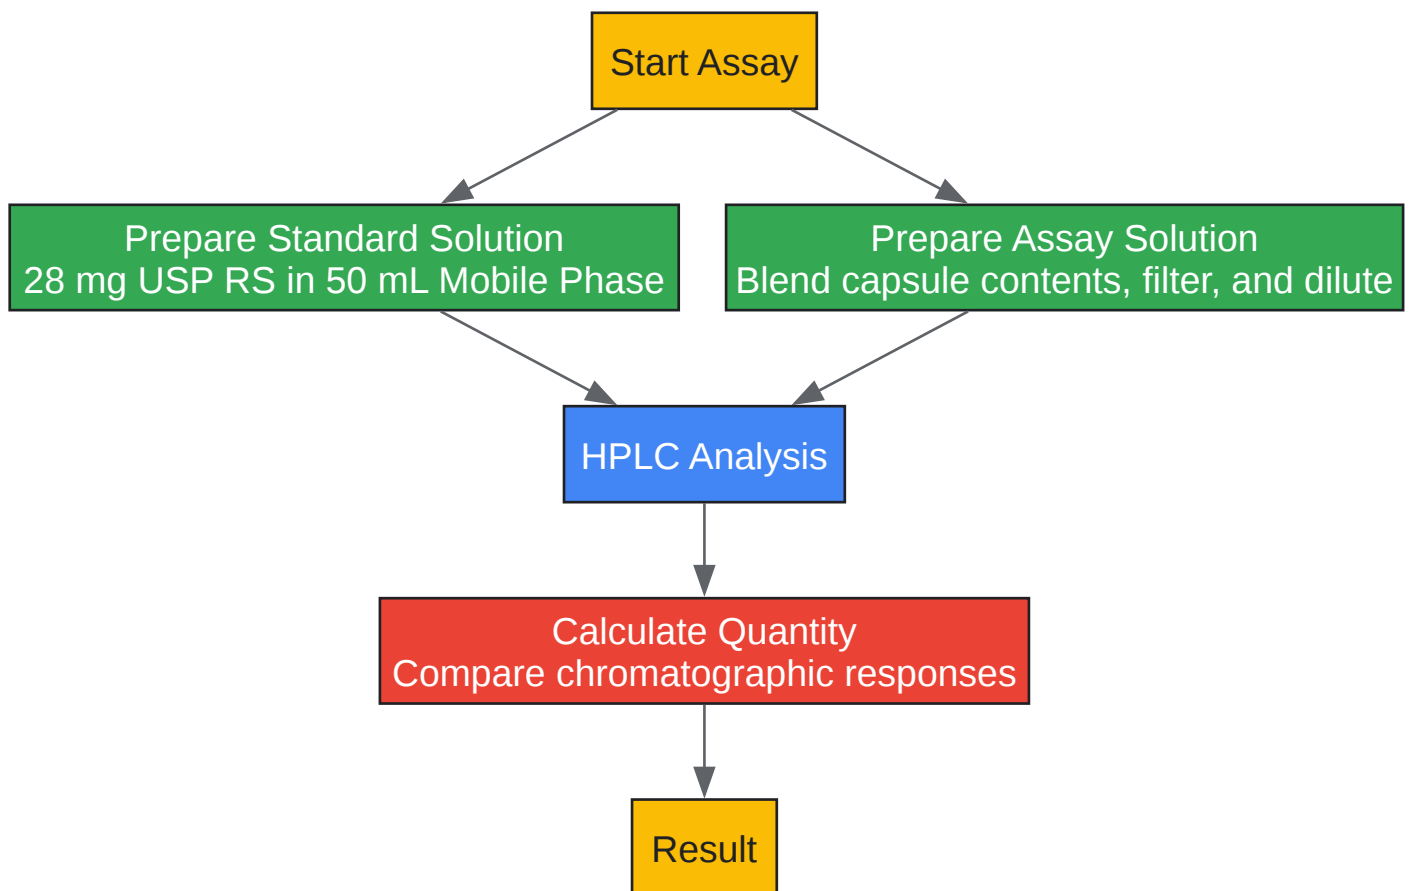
Start Assay

Prepare Standard Solution
28 mg USP RS in 50 mL Mobile Phase

Prepare Assay Solution
Blend capsule contents, filter, and dilute

HPLC Analysis

Calculate Quantity
Compare chromatographic responses

Result